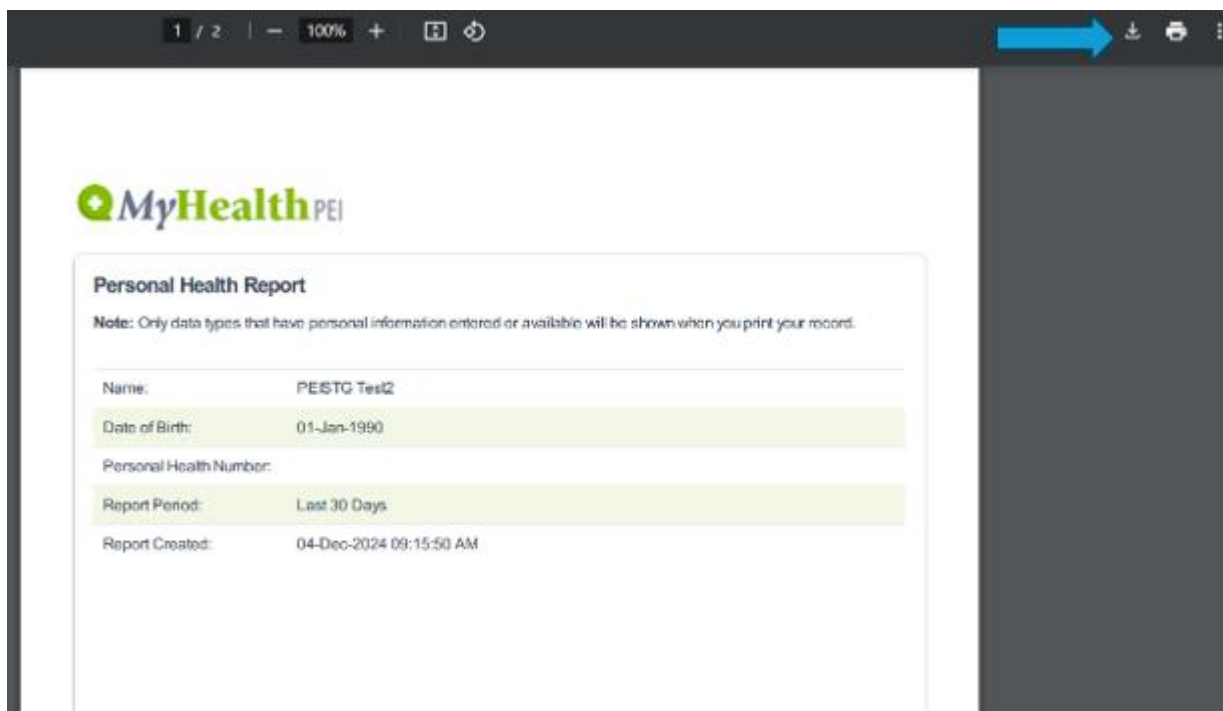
1 / 2 | — 100% +

MyHealthPEI

Personal Health Report

**Note:** Only data types that have personal information entered or available will be shown when you print your record.

| | |
|---|---|
| Name: | PEISTG Test2 |
| Date of Birth: | 01-Jan-1990 |
| Personal Health Number: | |
| Report Period: | Last 30 Days |
| Report Created: | 04-Dec-2024 09:15:50 AM |